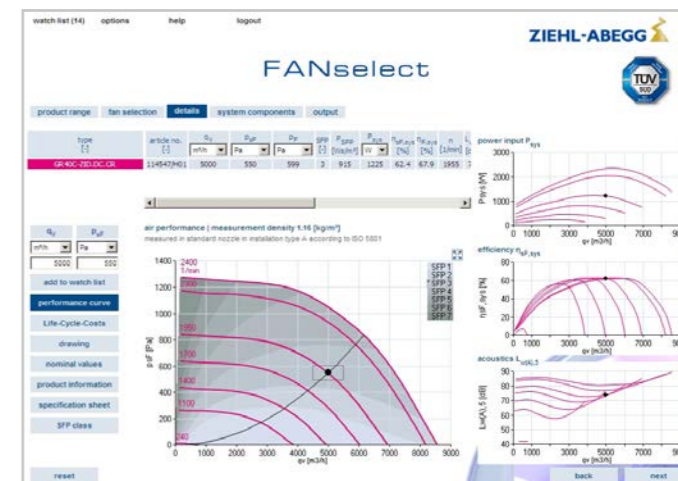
watch list (14) options help logout

ZIEHL-ABEGG

FANselect

TÜV SÜD

product range fan selection details system components output

| type [-] | article no. [-] | $q_V$ m³/h | $p_{sF}$ Pa | $p_F$ Pa | SFP [-] | $P_{SFP}$ [W/m³/s] | $P_{sys}$ W | $\eta_{sF,sys}$ [%] | $\eta_{F,sys}$ [%] | n [1/min] |
|---|---|---|---|---|---|---|---|---|---|---|
| GR40C-ZID.DC.CR | 114547/H01 | 5000 | 550 | 599 | 3 | 915 | 1225 | 62.4 | 67.9 | 1955 |

$q_V$ $p_{sF}$
m³/h Pa
5000 550

add to watch list
performance curve
Life-Cycle-Costs
drawing
nominal values
product information
specification sheet
SFP class

reset

air performance | measurement density 1.16 [kg/m³]
measured in standard nozzle in installation type A according to ISO 5801

2400 1/min
2000
1950
1700
1400
1100
840

SFP 1
SFP 2
SFP 3
SFP 4
SFP 5
SFP 6
SFP 7

psF [Pa]
1400 1200 1000 800 600 400 200 0
0 1000 2000 3000 4000 5000 6000 7000 8000 9000
qv [m3/h]

power input $P_{sys}$
3000 2000 1000 0
Psys [W]
0 1000 3000 5000 7000 9
qv [m3/h]

efficiency $\eta_{sF,sys}$
80 60 40 20 0
η(sF,sys) [%]
0 1000 3000 5000 7000 9
qv [m3/h]

acoustics $L_{w(A),5}$
90 80 70 60 50 40
Lw(A),5 [dB]
0 1000 3000 5000 7000 9
qv [m3/h]

back next